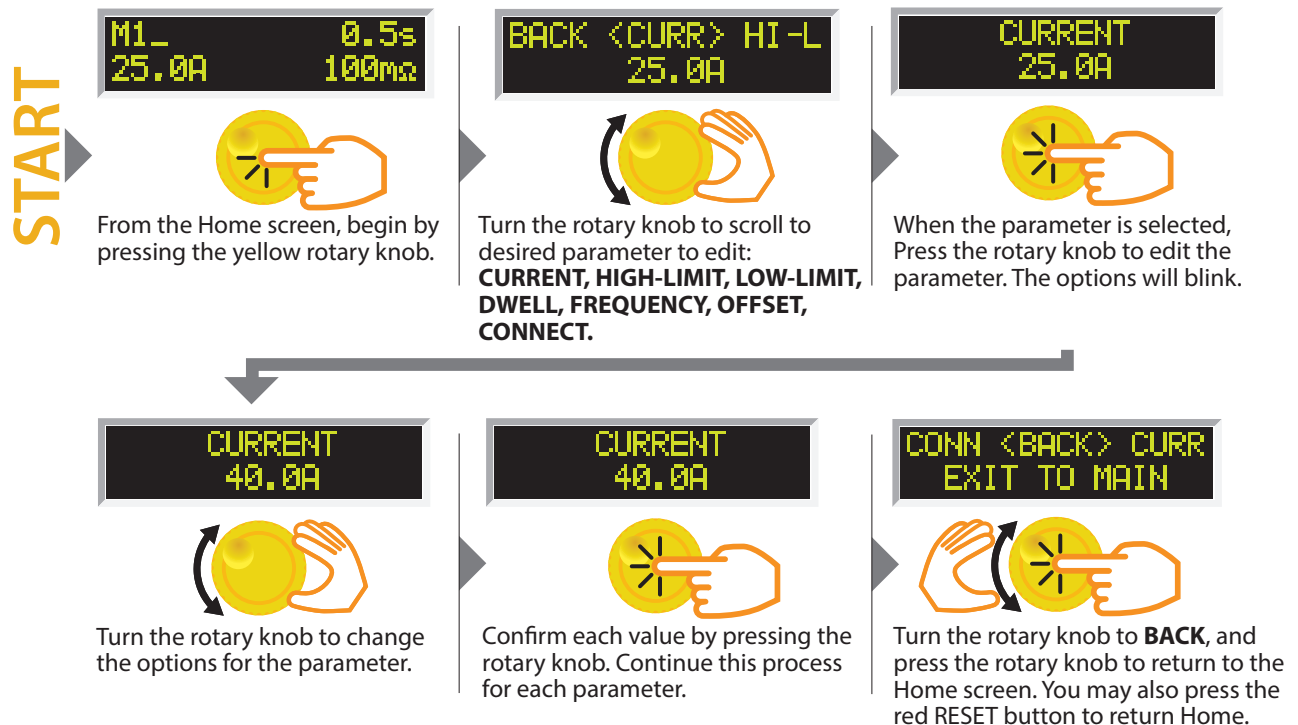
START

M1_ 0.5s
25.0A 100mΩ

From the Home screen, begin by pressing the yellow rotary knob.

BACK <CURR> HI-L
25.0A

Turn the rotary knob to scroll to desired parameter to edit: **CURRENT, HIGH-LIMIT, LOW-LIMIT, DWELL, FREQUENCY, OFFSET, CONNECT.**

CURRENT
25.0A

When the parameter is selected, Press the rotary knob to edit the parameter. The options will blink.

CURRENT
40.0A

Turn the rotary knob to change the options for the parameter.

CURRENT
40.0A

Confirm each value by pressing the rotary knob. Continue this process for each parameter.

CONN <BACK> CURR
EXIT TO MAIN

Turn the rotary knob to **BACK**, and press the rotary knob to return to the Home screen. You may also press the red RESET button to return Home.